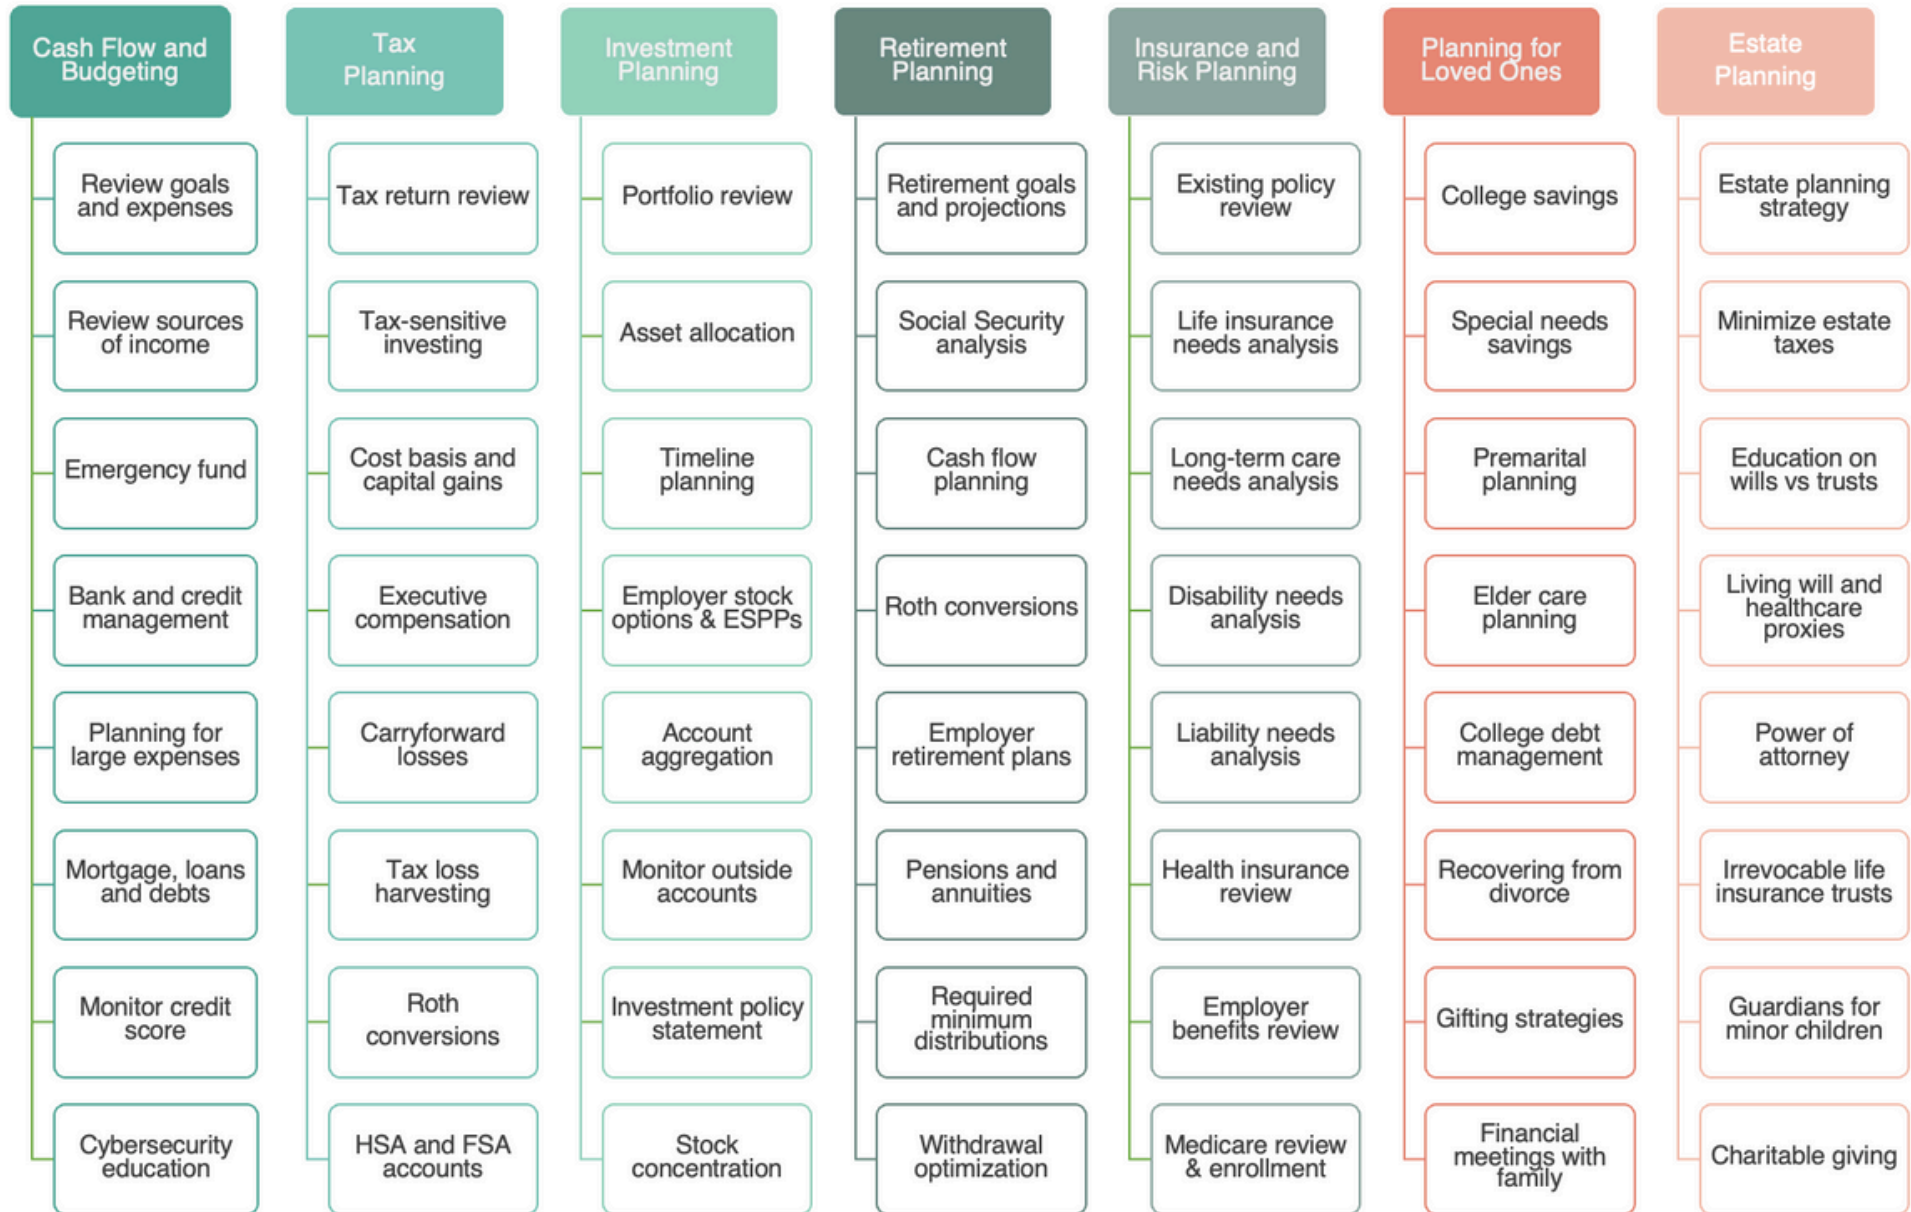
Cash Flow and Budgeting

Review goals and expenses

Review sources of income

Emergency fund

Bank and credit management

Planning for large expenses

Mortgage, loans and debts

Monitor credit score

Cybersecurity education

Tax Planning

Tax return review

Tax-sensitive investing

Cost basis and capital gains

Executive compensation

Carryforward losses

Tax loss harvesting

Roth conversions

HSA and FSA accounts

Investment Planning

Portfolio review

Asset allocation

Timeline planning

Employer stock options & ESPPs

Account aggregation

Monitor outside accounts

Investment policy statement

Stock concentration

Retirement Planning

Retirement goals and projections

Social Security analysis

Cash flow planning

Roth conversions

Employer retirement plans

Pensions and annuities

Required minimum distributions

Withdrawal optimization

Insurance and Risk Planning

Existing policy review

Life insurance needs analysis

Long-term care needs analysis

Disability needs analysis

Liability needs analysis

Health insurance review

Employer benefits review

Medicare review & enrollment

Planning for Loved Ones

College savings

Special needs savings

Premarital planning

Elder care planning

College debt management

Recovering from divorce

Gifting strategies

Financial meetings with family

Estate Planning

Estate planning strategy

Minimize estate taxes

Education on wills vs trusts

Living will and healthcare proxies

Power of attorney

Irrevocable life insurance trusts

Guardians for minor children

Charitable giving